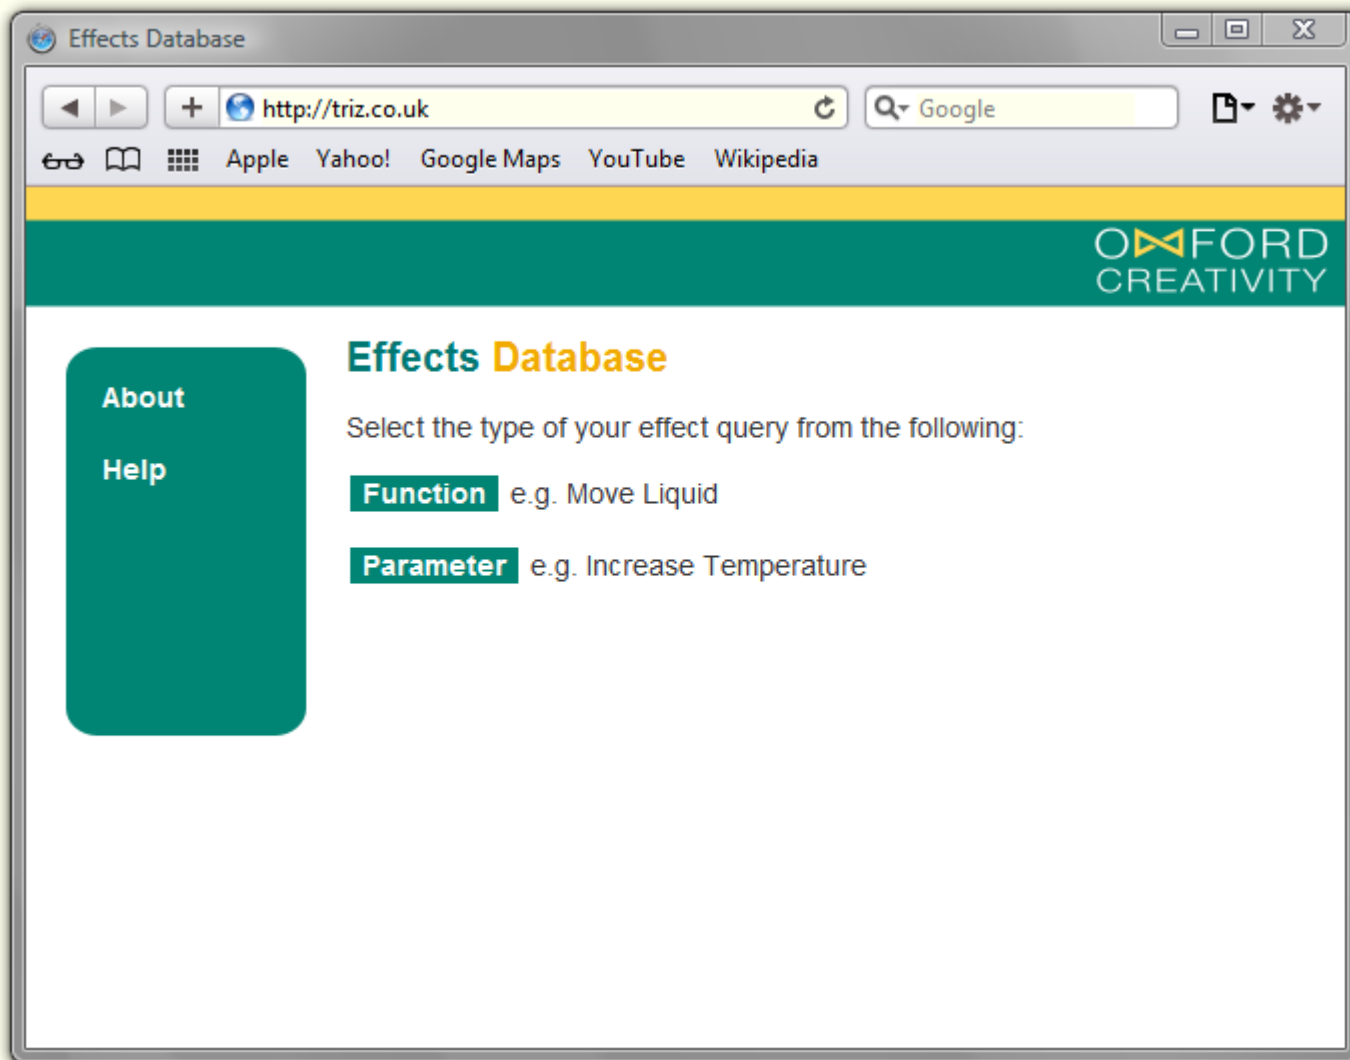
Effects Database

http://triz.co.uk

Google

Apple Yahoo! Google Maps YouTube Wikipedia

OXFORD CREATIVITY

About

Help

Effects Database

Select the type of your effect query from the following:

Function e.g. Move Liquid

Parameter e.g. Increase Temperature